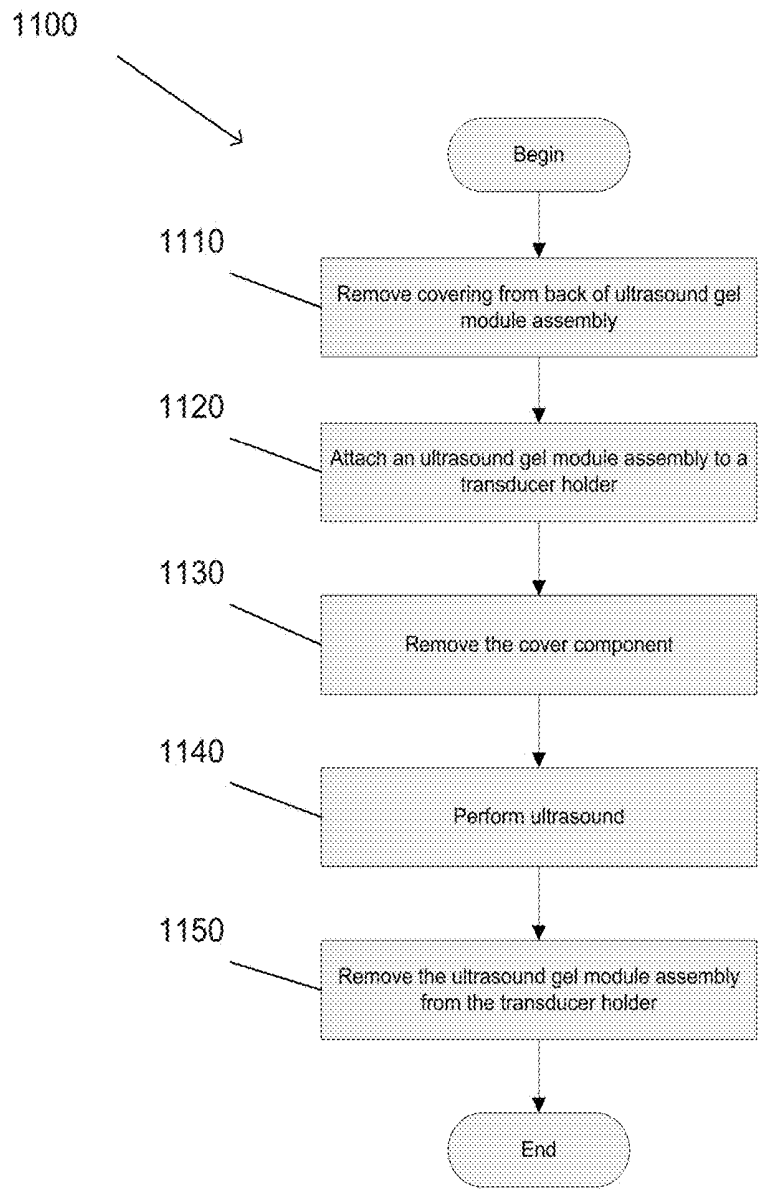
1100

Begin

1110

Remove covering from back of ultrasound gel module assembly

1120

Attach an ultrasound gel module assembly to a transducer holder

1130

Remove the cover component

1140

Perform ultrasound

1150

Remove the ultrasound gel module assembly from the transducer holder

End